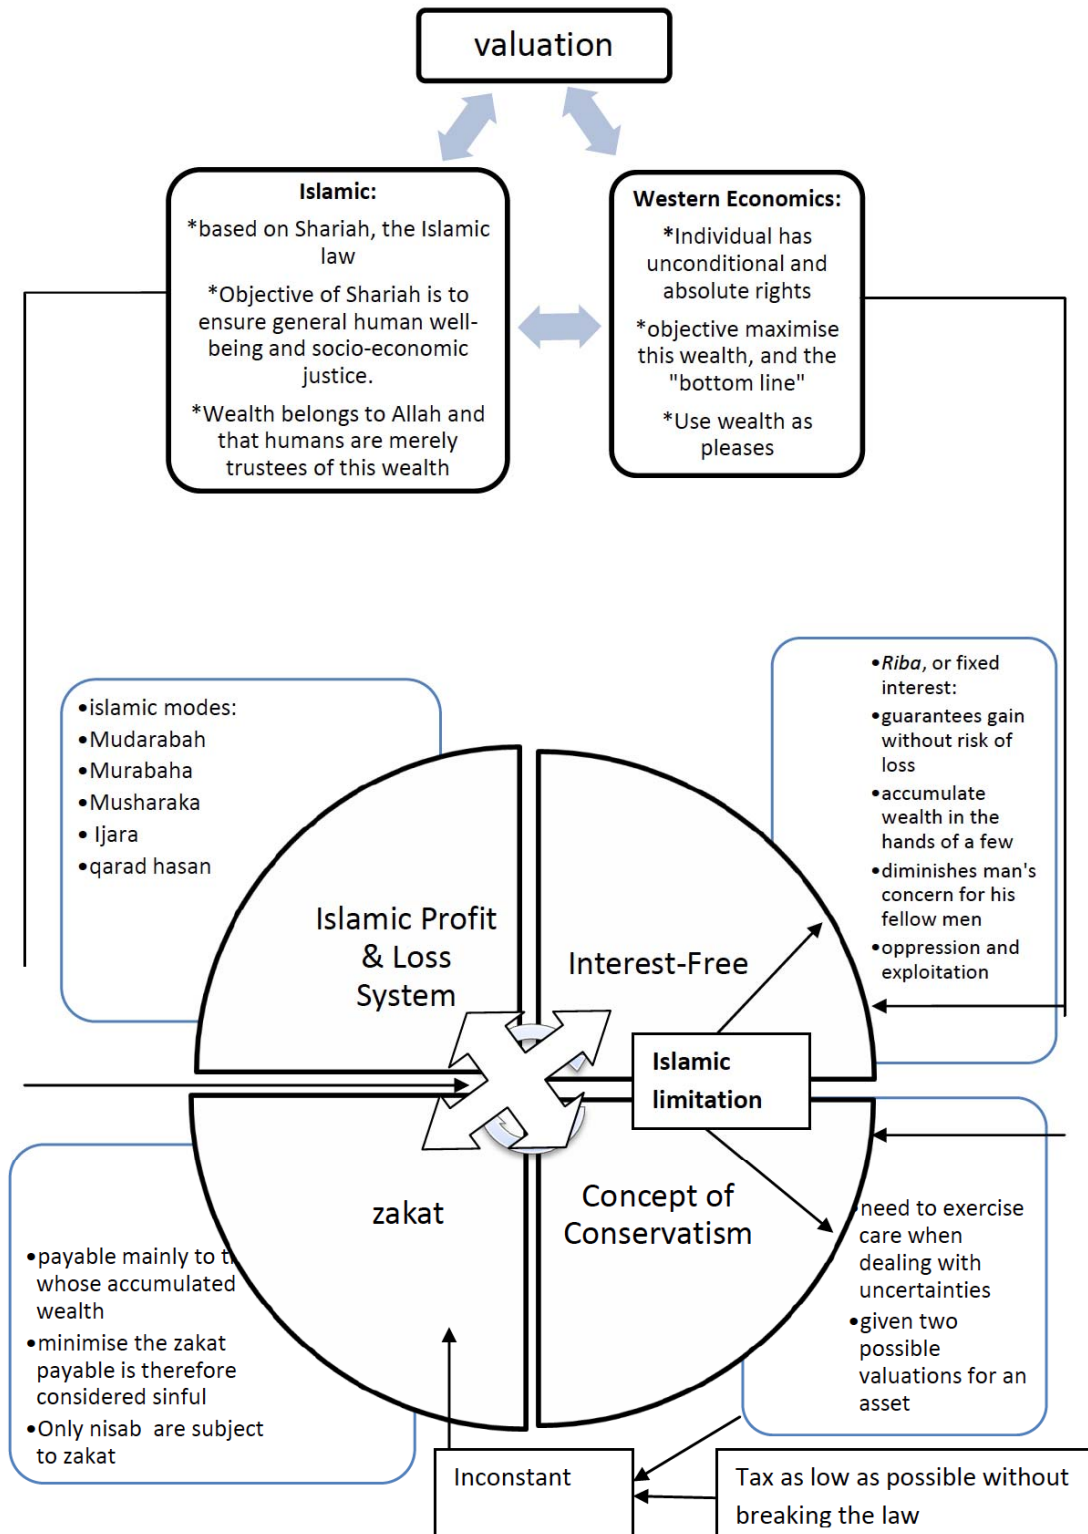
valuation

Islamic:

*based on Shariah, the Islamic law

*Objective of Shariah is to ensure general human well-being and socio-economic justice.

*Wealth belongs to Allah and that humans are merely trustees of this wealth

Western Economics:

*Individual has unconditional and absolute rights

*objective maximise this wealth, and the "bottom line"

*Use wealth as pleases

•islamic modes:
•Mudarabah
•Murabaha
•Musharaka
• Ijara
•qarad hasan

•*Riba*, or fixed interest:
•guarantees gain without risk of loss
•accumulate wealth in the hands of a few
•diminishes man's concern for his fellow men
•oppression and exploitation

Islamic Profit & Loss System

Interest-Free

Islamic limitation

zakat

Concept of Conservatism

•payable mainly to t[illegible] whose accumulated wealth
•minimise the zakat payable is therefore considered sinful
•Only nisab are subject to zakat

need to exercise care when dealing with uncertainties
•given two possible valuations for an asset

Inconstant

Tax as low as possible without breaking the law